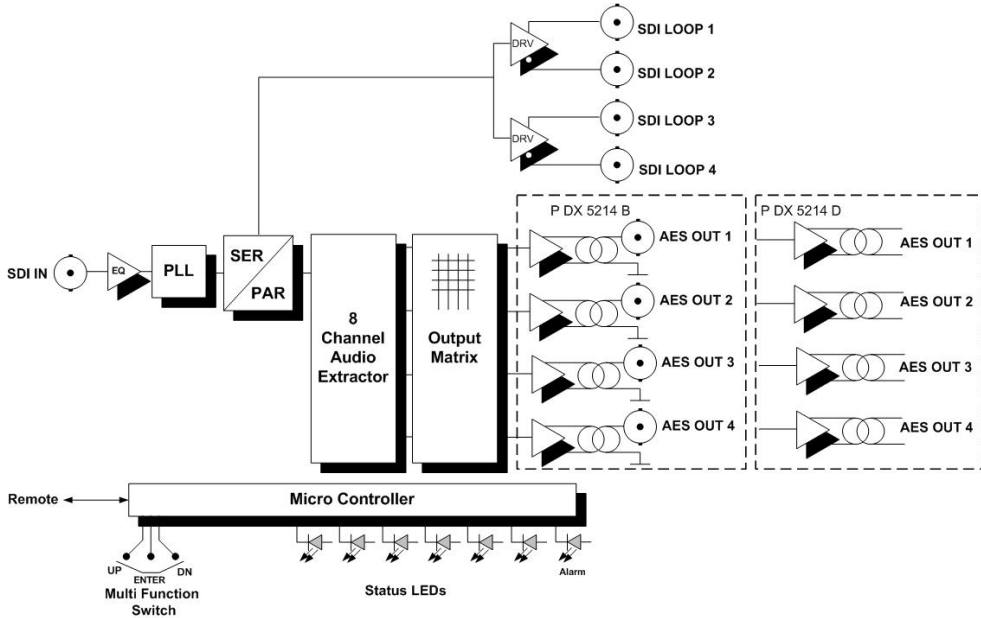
DRV
SDI LOOP 1
SDI LOOP 2
DRV
SDI LOOP 3
SDI LOOP 4

P DX 5214 B
P DX 5214 D

SDI IN
EQ
PLL
SER
PAR
8 Channel Audio Extractor
Output Matrix

AES OUT 1
AES OUT 2
AES OUT 3
AES OUT 4

AES OUT 1
AES OUT 2
AES OUT 3
AES OUT 4

Remote
Micro Controller

UP
ENTER
DN
Multi Function Switch

Status LEDs
Alarm